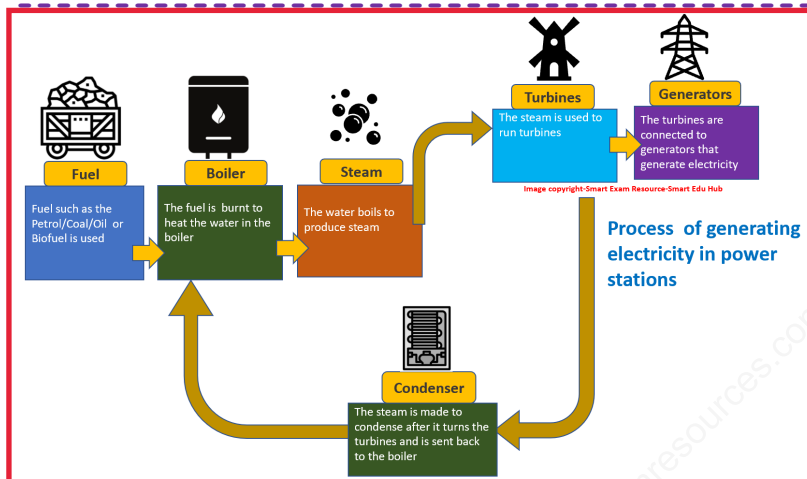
Fuel

Fuel such as the Petrol/Coal/Oil or Biofuel is used

Boiler

The fuel is burnt to heat the water in the boiler

Steam

The water boils to produce steam

Turbines

The steam is used to run turbines

Generators

The turbines are connected to generators that generate electricity

Image copyright-Smart Exam Resource-Smart Edu Hub

Process of generating electricity in power stations

Condenser

The steam is made to condense after it turns the turbines and is sent back to the boiler

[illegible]resources.com